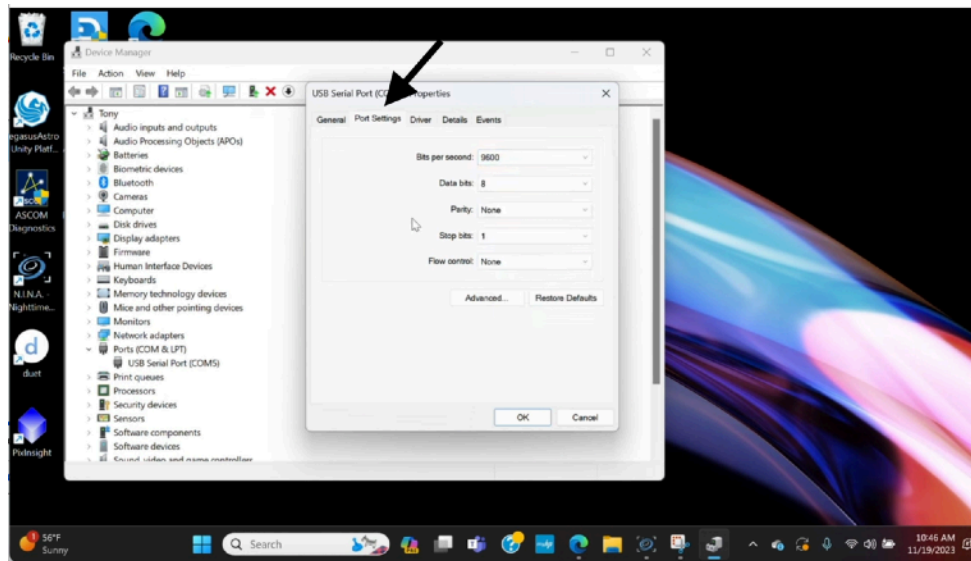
Recycle Bin

egasusAstro Unity Platf...

ASCOM Diagnostics

N.I.N.A. - Nighttime...

duet

PixInsight

Device Manager

File Action View Help

Tony
Audio inputs and outputs
Audio Processing Objects (APOs)
Batteries
Biometric devices
Bluetooth
Cameras
Computer
Disk drives
Display adapters
Firmware
Human Interface Devices
Keyboards
Memory technology devices
Mice and other pointing devices
Monitors
Network adapters
Ports (COM & LPT)
USB Serial Port (COM5)
Print queues
Processors
Security devices
Sensors
Software components
Software devices
Sound, video and game controllers

USB Serial Port (CO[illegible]roperties

General Port Settings Driver Details Events

Bits per second: 9600
Data bits: 8
Parity: None
Stop bits: 1
Flow control: None

Advanced... Restore Defaults

OK Cancel

56°F Sunny

Search

10:46 AM 11/19/2023